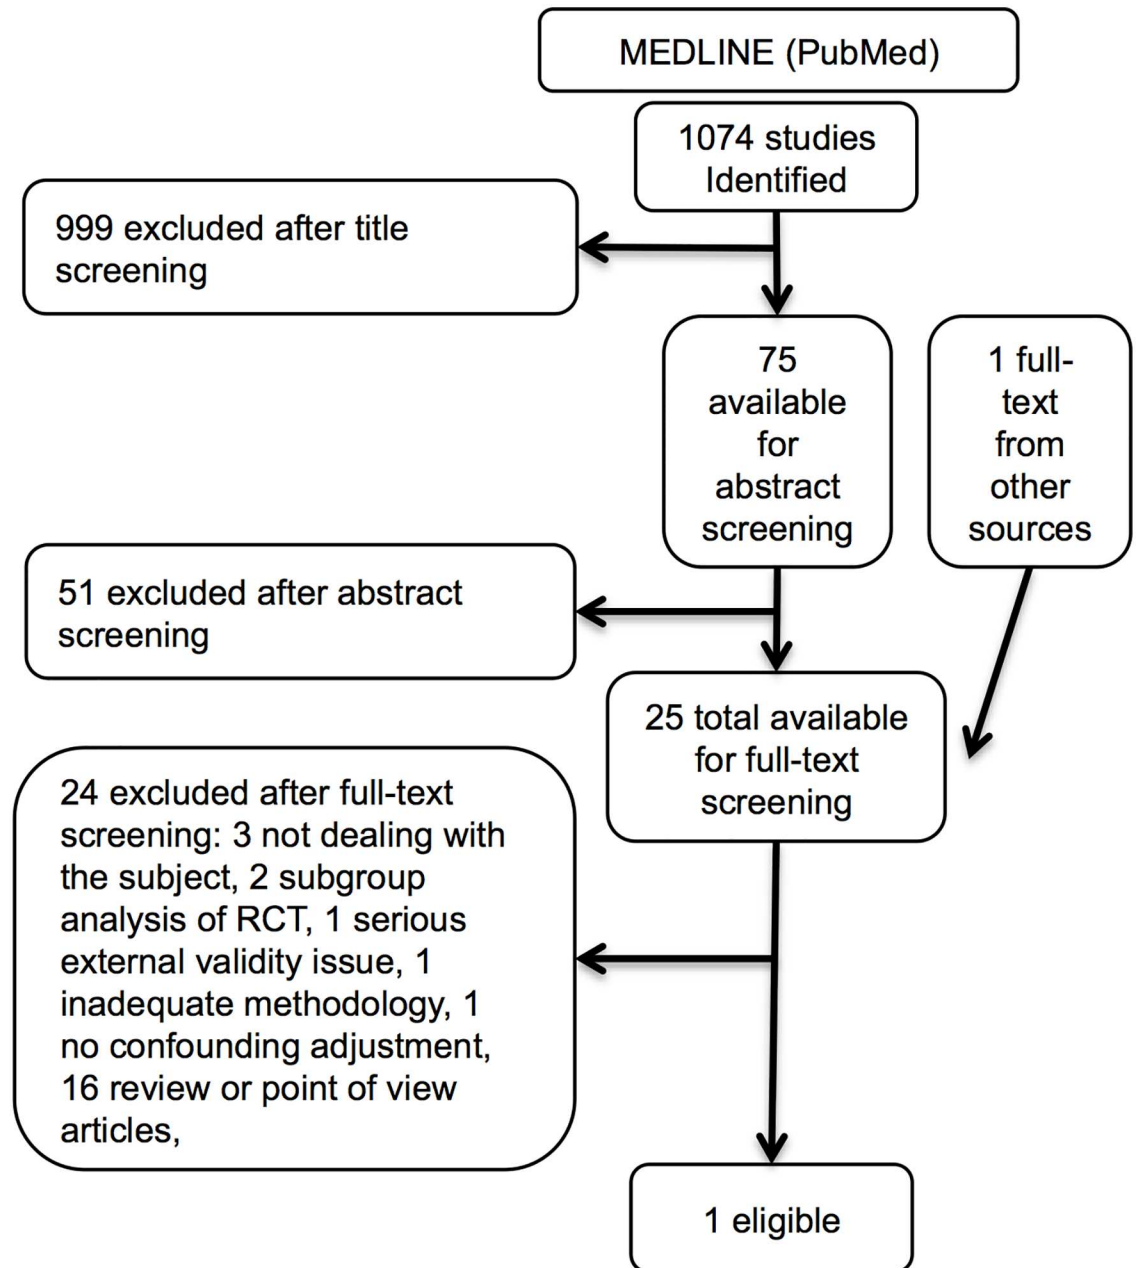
MEDLINE (PubMed)

1074 studies Identified

999 excluded after title screening

75 available for abstract screening

1 full-text from other sources

51 excluded after abstract screening

25 total available for full-text screening

24 excluded after full-text screening: 3 not dealing with the subject, 2 subgroup analysis of RCT, 1 serious external validity issue, 1 inadequate methodology, 1 no confounding adjustment, 16 review or point of view articles,

1 eligible